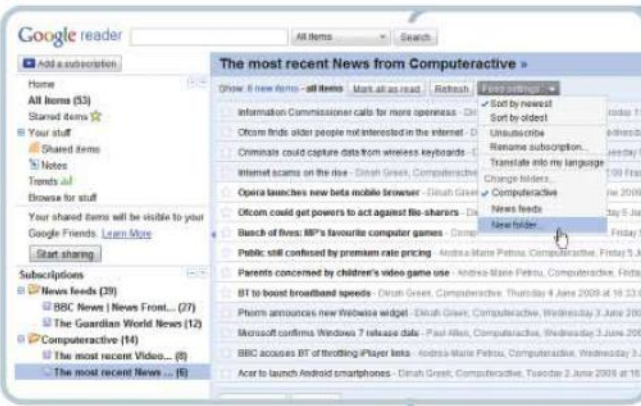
Google reader

All items

Search

Add a subscription

Home

All items (53)

Starred items

Your stuff

Shared items

Notes

Trends

Browse for stuff

Your shared items will be visible to your Google Friends. Learn More

Start sharing

Subscriptions

News feeds (39)

BBC News | News Front... (27)

The Guardian World News (12)

Computeractive (14)

The most recent Video... (8)

The most recent News ... (6)

The most recent News from Computeractive »

Show: 6 new items - all items

Mark all as read

Refresh

Feed settings...

Sort by newest

Sort by oldest

Unsubscribe

Rename subscription...

Translate into my language

Change folders...

Computeractive

News feeds

New folder...

Information Commissioner calls for more openness - Di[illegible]

Ofcom finds older people not interested in the internet - D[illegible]

Criminals could capture data from wireless keyboards - C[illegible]

Internet scams on the rise - Dinah Greek, Computeractive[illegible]

Opera launches new beta mobile browser - Dinah Greek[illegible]

Ofcom could get powers to act against file-sharers - Din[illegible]

Bunch of fives: MP's favourite computer games - Comp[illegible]

Public still confused by premium rate pricing - Andrea-Marie Petrou, Computeractive, Friday 5 J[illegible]

Parents concerned by children's video game use - Andrea-Marie Petrou, Computeractive, Frida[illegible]

BT to boost broadband speeds - Dinah Greek, Computeractive, Thursday 4 June 2009 at 16:13

Phorm announces new Webwise widget - Dinah Greek, Computeractive, Wednesday 3 June 200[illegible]

Microsoft confirms Windows 7 release date - Paul Allen, Computeractive, Wednesday 3 June 200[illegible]

BBC accuses BT of throttling iPlayer links - Andrea-Marie Petrou, Computeractive, Wednesday 3 J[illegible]

Acer to launch Android smartphones - Dinah Greek, Computeractive, Tuesday 2 June 2009 at 16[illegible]